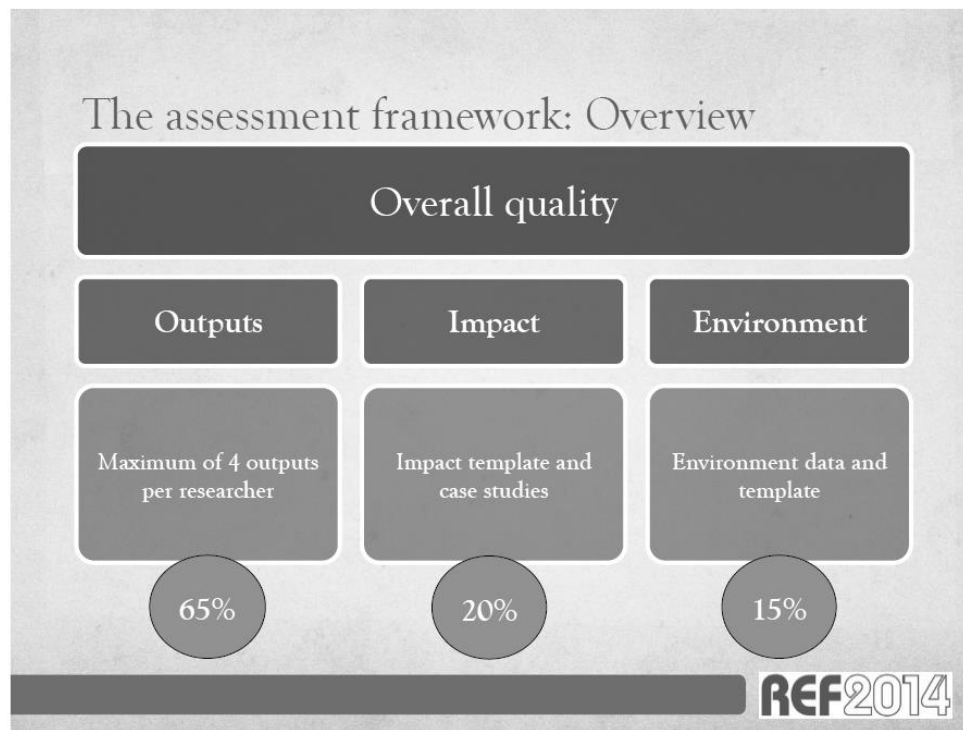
The assessment framework: Overview

Overall quality

Outputs

Impact

Environment

Maximum of 4 outputs per researcher

Impact template and case studies

Environment data and template

65%

20%

15%

REF2014